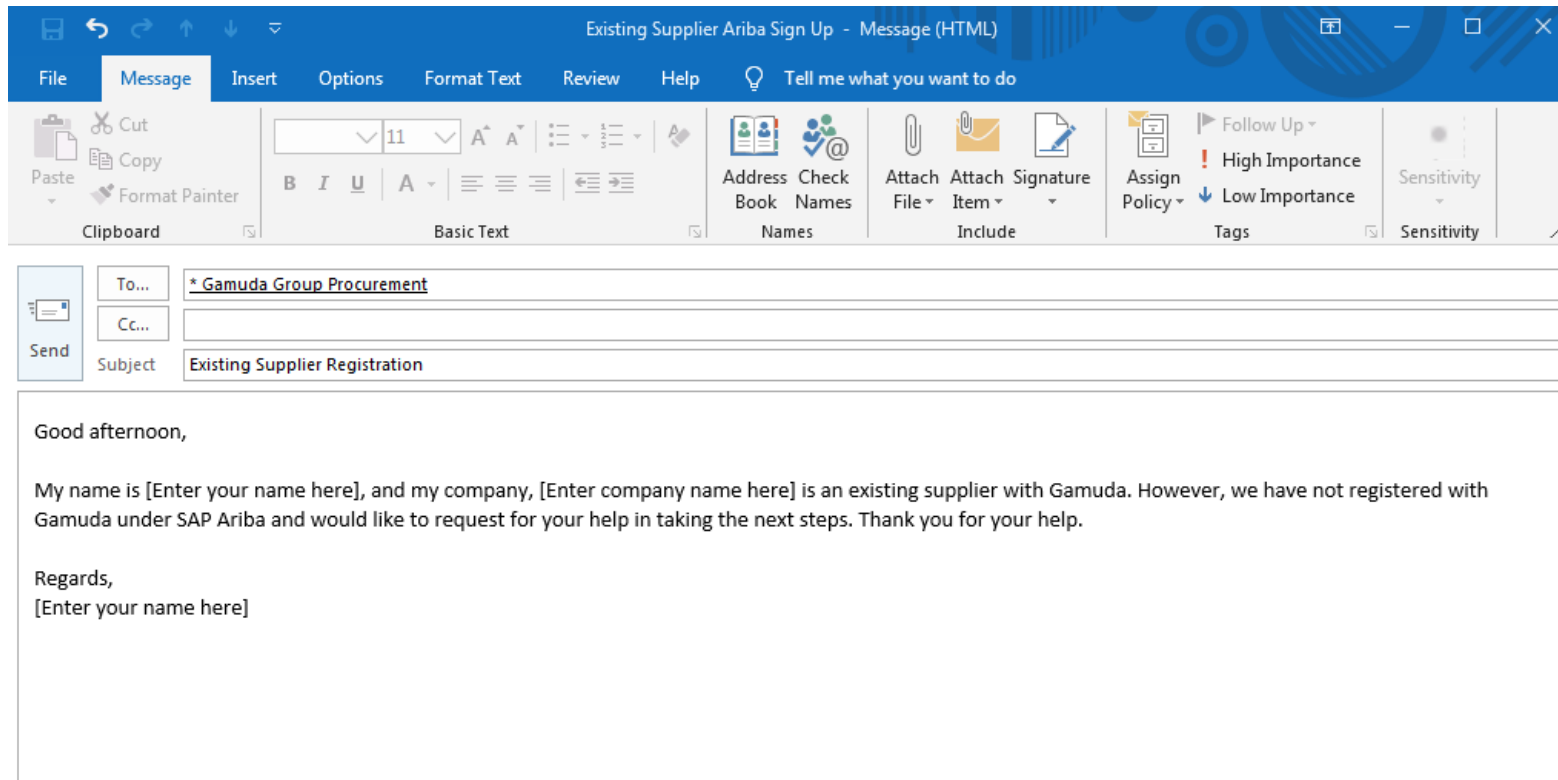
Existing Supplier Ariba Sign Up - Message (HTML)

File Message Insert Options Format Text Review Help Tell me what you want to do

Paste Cut Copy Format Painter
Clipboard

11
B I U A
Basic Text

Address Book Check Names
Names

Attach File Attach Item Signature
Include

Assign Policy Follow Up High Importance Low Importance
Tags

Sensitivity
Sensitivity

Send To... * Gamuda Group Procurement
Cc...
Subject Existing Supplier Registration

Good afternoon,

My name is [Enter your name here], and my company, [Enter company name here] is an existing supplier with Gamuda. However, we have not registered with Gamuda under SAP Ariba and would like to request for your help in taking the next steps. Thank you for your help.

Regards,
[Enter your name here]